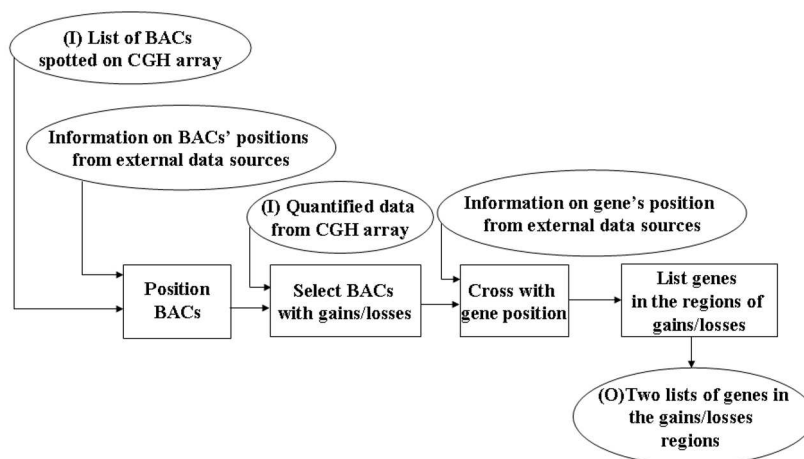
(I) List of BACs spotted on CGH array

Information on BACs' positions from external data sources

(I) Quantified data from CGH array

Information on gene's position from external data sources

Position BACs

Select BACs with gains/losses

Cross with gene position

List genes in the regions of gains/losses

(O)Two lists of genes in the gains/losses regions